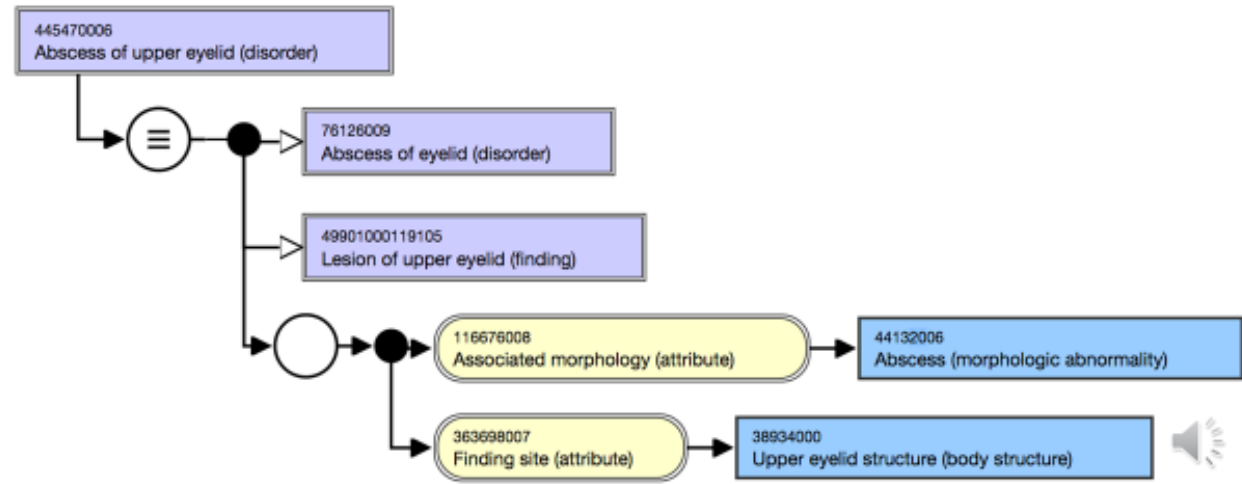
445470006
Abscess of upper eyelid (disorder)

≡

76126009
Abscess of eyelid (disorder)

49901000119105
Lesion of upper eyelid (finding)

116676008
Associated morphology (attribute)

44132006
Abscess (morphologic abnormality)

363698007
Finding site (attribute)

38934000
Upper eyelid structure (body structure)